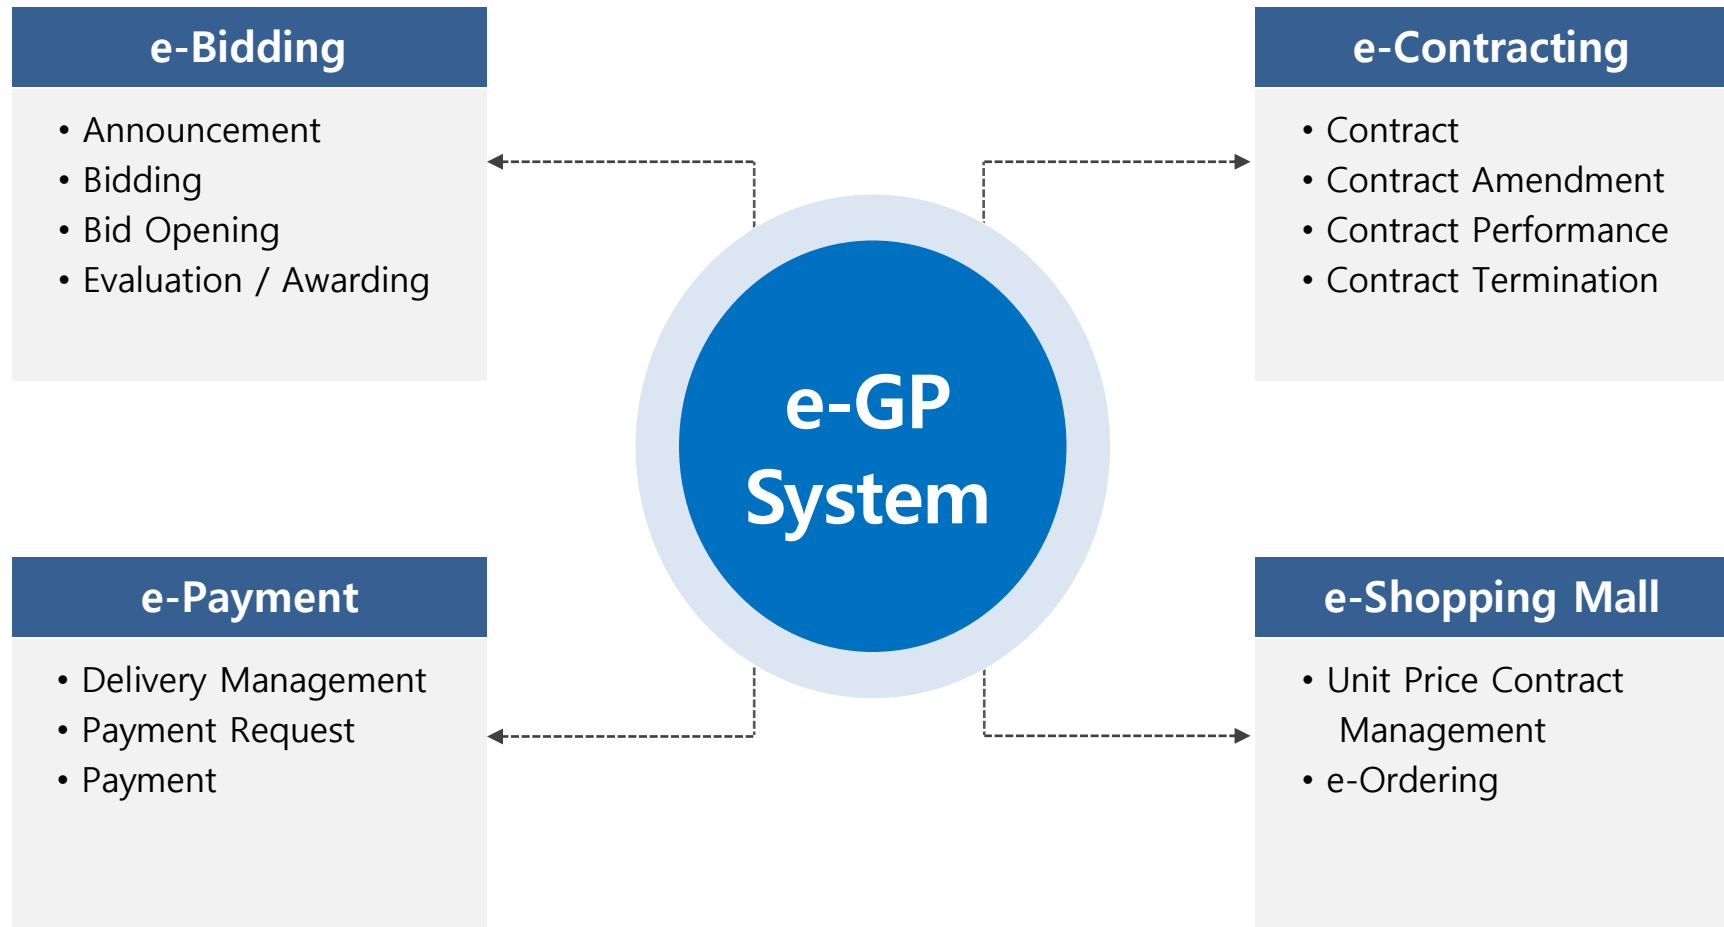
e-Bidding

• Announcement
• Bidding
• Bid Opening
• Evaluation / Awarding

e-Contracting

• Contract
• Contract Amendment
• Contract Performance
• Contract Termination

e-GP System

e-Payment

• Delivery Management
• Payment Request
• Payment

e-Shopping Mall

• Unit Price Contract Management
• e-Ordering